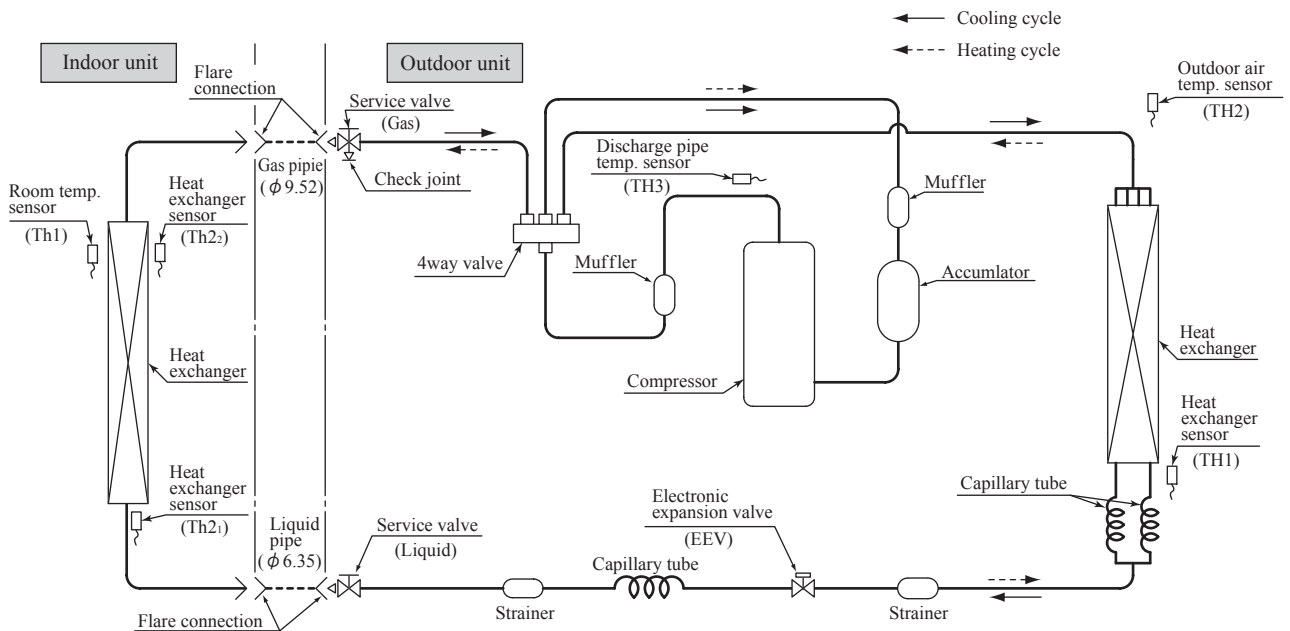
Cooling cycle
Heating cycle

Indoor unit

Outdoor unit

Flare connection

Service valve (Gas)

Outdoor air temp. sensor (TH2)

Gas pipie ($\phi$ 9.52)

Check joint

Discharge pipe temp. sensor (TH3)

Room temp. sensor (Th1)

Heat exchanger sensor (Th2$_2$)

4way valve

Muffler

Muffler

Accumlator

Heat exchanger

Heat exchanger

Compressor

Heat exchanger sensor (TH1)

Heat exchanger sensor (Th2$_1$)

Liquid pipe ($\phi$ 6.35)

Service valve (Liquid)

Electronic expansion valve (EEV)

Capillary tube

Capillary tube

Strainer

Strainer

Flare connection